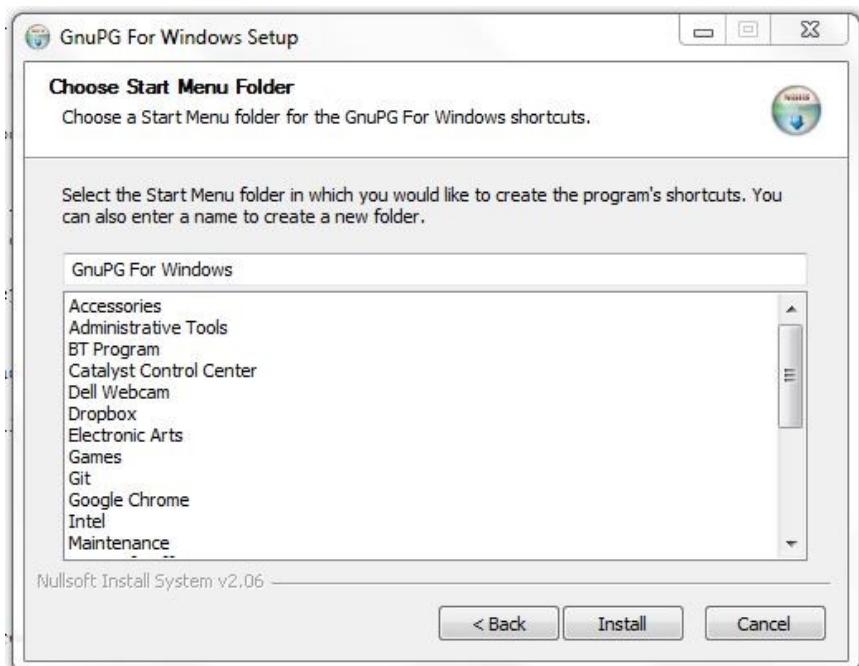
GnuPG For Windows Setup

Choose Start Menu Folder
Choose a Start Menu folder for the GnuPG For Windows shortcuts.

Select the Start Menu folder in which you would like to create the program's shortcuts. You can also enter a name to create a new folder.

GnuPG For Windows

Accessories
Administrative Tools
BT Program
Catalyst Control Center
Dell Webcam
Dropbox
Electronic Arts
Games
Git
Google Chrome
Intel
Maintenance

Nullsoft Install System v2.06

< Back
Install
Cancel